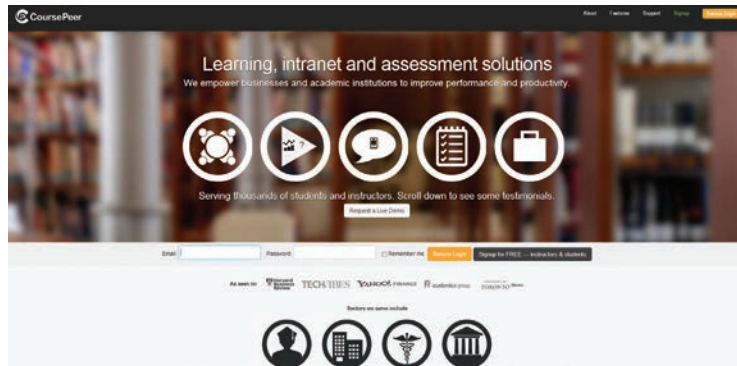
CoursePeer

About Features Support Signup Secure Login

Learning, intranet and assessment solutions

We empower businesses and academic institutions to improve performance and productivity.

Serving thousands of students and instructors. Scroll down to see some testimonials.

Request a Live Demo

Email Password Remember me Secure Login Signup for FREE — instructors & students

As seen in: Harvard Business Review TECHVIBES YAHOO! FINANCE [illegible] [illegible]

Sectors we serve include